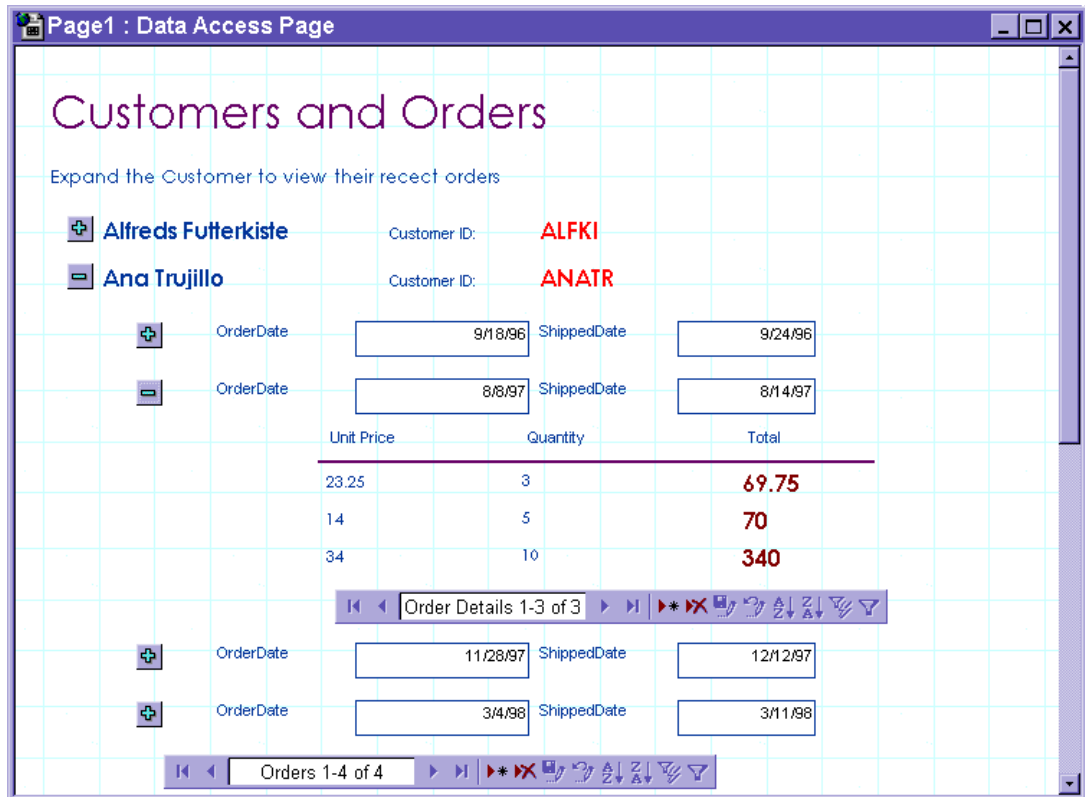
Page1 : Data Access Page

Customers and Orders

Expand the Customer to view their recect orders

Alfreds Futterkiste Customer ID: ALFKI

Ana Trujillo Customer ID: ANATR

OrderDate 9/18/96 ShippedDate 9/24/96

OrderDate 8/8/97 ShippedDate 8/14/97

| Unit Price | Quantity | Total |
|---|---|---|
| 23.25 | 3 | 69.75 |
| 14 | 5 | 70 |
| 34 | 10 | 340 |

Order Details 1-3 of 3

OrderDate 11/28/97 ShippedDate 12/12/97

OrderDate 3/4/98 ShippedDate 3/11/98

Orders 1-4 of 4